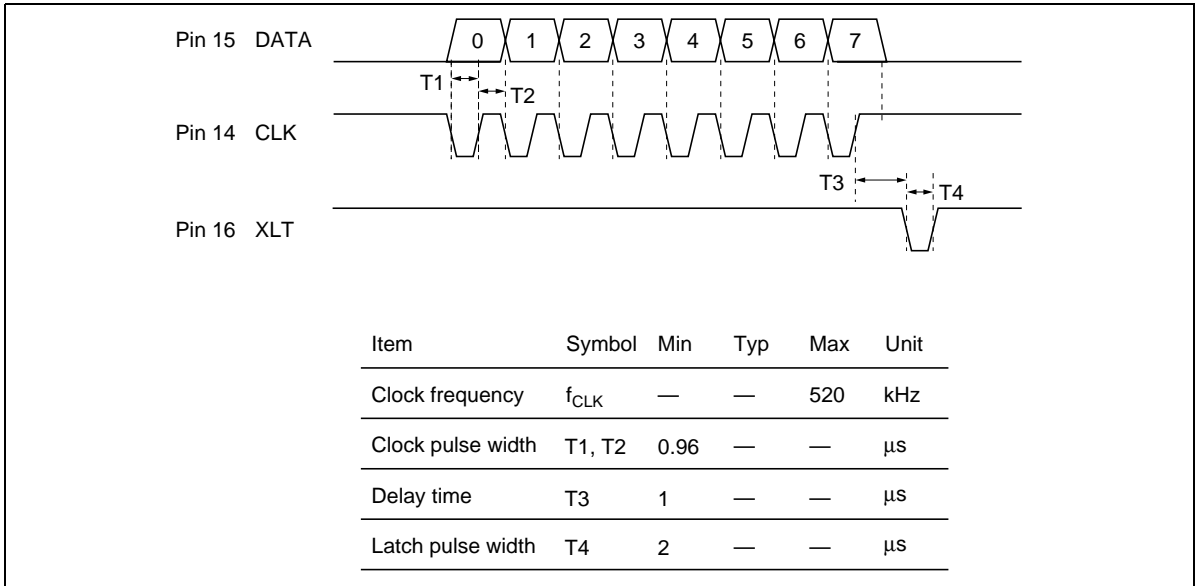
Pin 15 DATA

0 1 2 3 4 5 6 7

T1

T2

Pin 14 CLK

T3

T4

Pin 16 XLT

| Item | Symbol | Min | Typ | Max | Unit |
|---|---|---|---|---|---|
| Clock frequency | $f_{CLK}$ | — | — | 520 | kHz |
| Clock pulse width | T1, T2 | 0.96 | — | — | μs |
| Delay time | T3 | 1 | — | — | μs |
| Latch pulse width | T4 | 2 | — | — | μs |